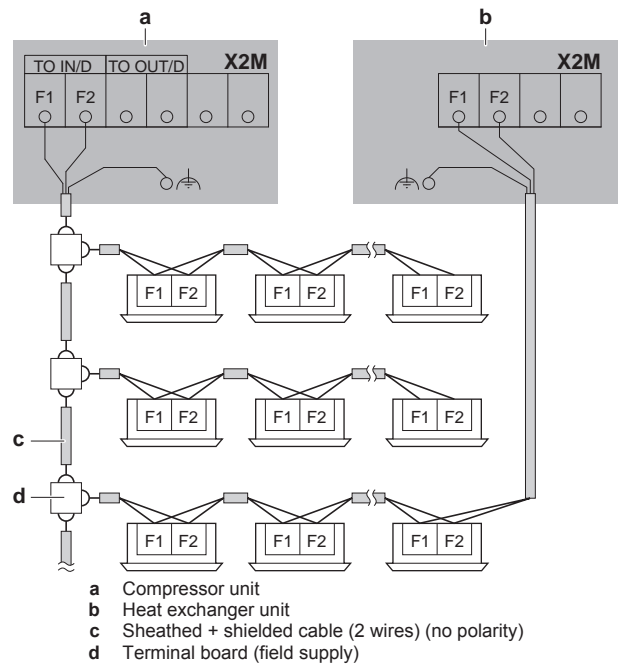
a

b

TO IN/D | TO OUT/D

X2M

F1 F2

X2M

F1 F2

F1 F2

F1 F2

F1 F2

F1 F2

F1 F2

F1 F2

F1 F2

F1 F2

F1 F2

c

d

a Compressor unit
b Heat exchanger unit
c Sheathed + shielded cable (2 wires) (no polarity)
d Terminal board (field supply)